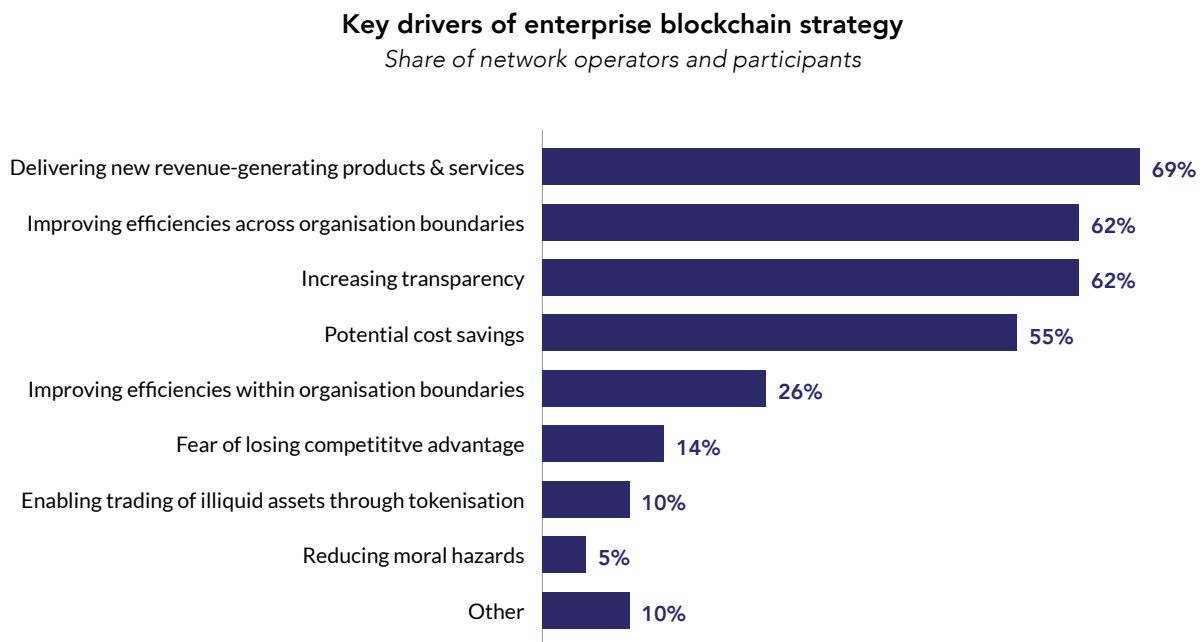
Key drivers of enterprise blockchain strategy
Share of network operators and participants

| | |
|---|---|
| Delivering new revenue-generating products & services | 69% |
| Improving efficiencies across organisation boundaries | 62% |
| Increasing transparency | 62% |
| Potential cost savings | 55% |
| Improving efficiencies within organisation boundaries | 26% |
| Fear of losing competititve advantage | 14% |
| Enabling trading of illiquid assets through tokenisation | 10% |
| Reducing moral hazards | 5% |
| Other | 10% |